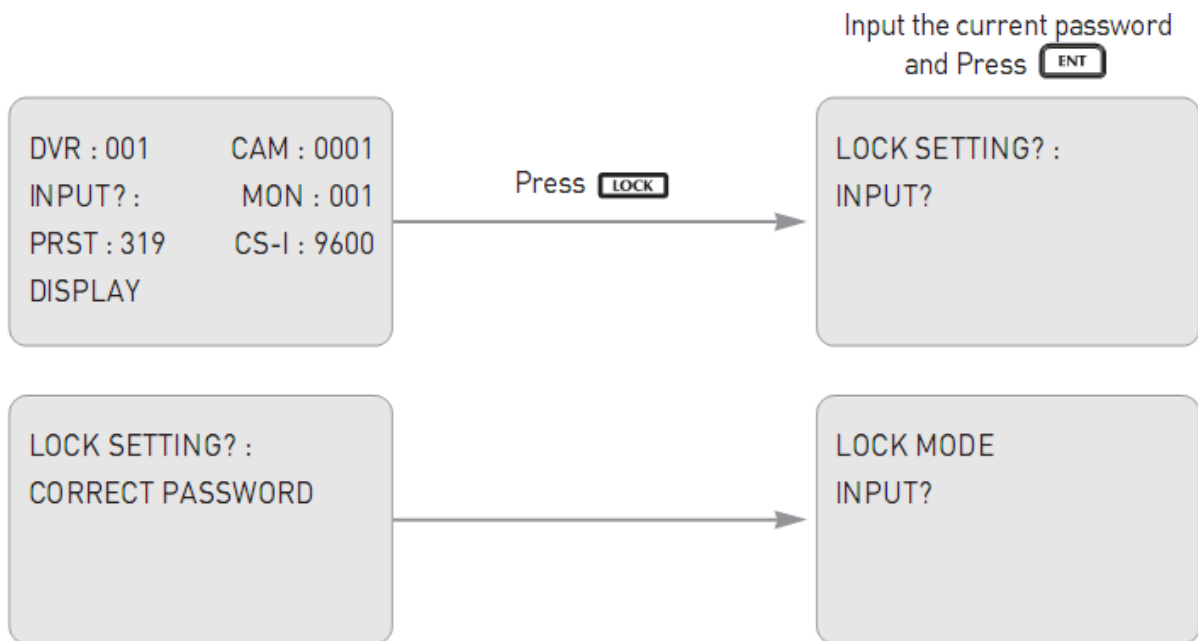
Input the current password and Press ENT

DVR : 001 CAM : 0001
INPUT? : MON : 001
PRST : 319 CS-I : 9600
DISPLAY

Press LOCK

LOCK SETTING? :
INPUT?

LOCK SETTING? :
CORRECT PASSWORD

LOCK MODE
INPUT?